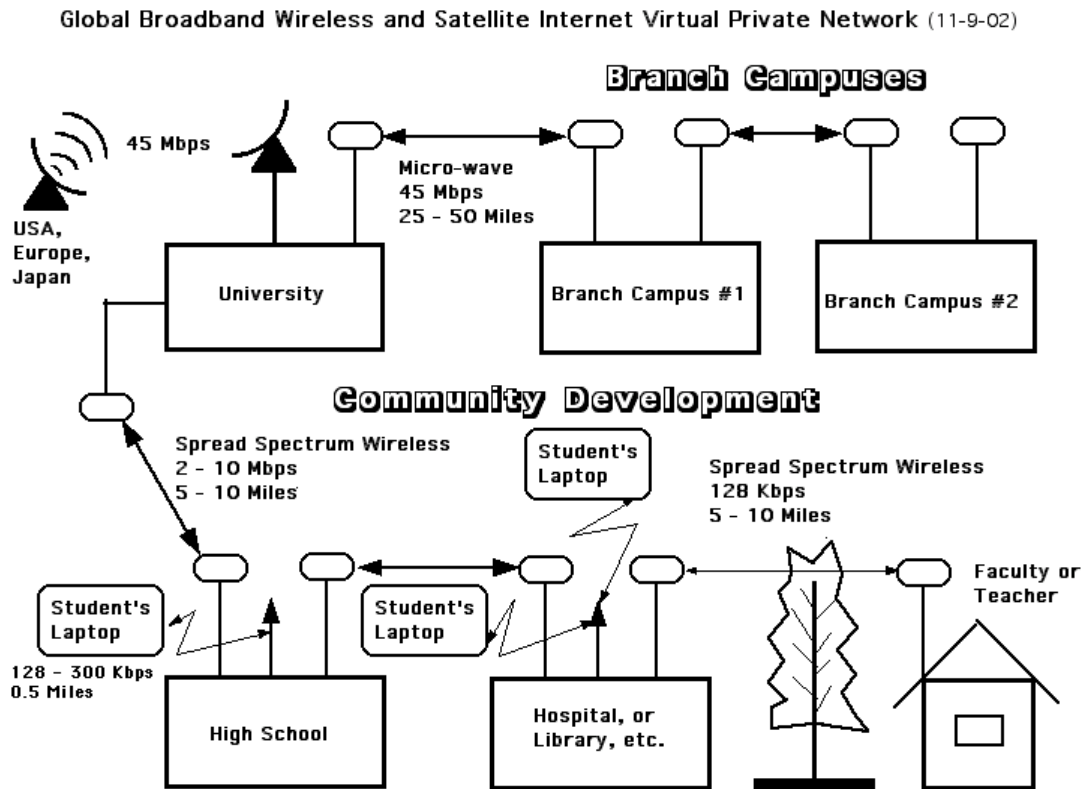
Global Broadband Wireless and Satellite Internet Virtual Private Network (11-9-02)

Branch Campuses

45 Mbps

USA, Europe, Japan

Micro-wave
45 Mbps
25 - 50 Miles

University

Branch Campus #1

Branch Campus #2

Community Development

Spread Spectrum Wireless
2 - 10 Mbps
5 - 10 Miles

Student's Laptop

Spread Spectrum Wireless
128 Kbps
5 - 10 Miles

Faculty or Teacher

Student's Laptop

Student's Laptop

128 - 300 Kbps
0.5 Miles

High School

Hospital, or Library, etc.